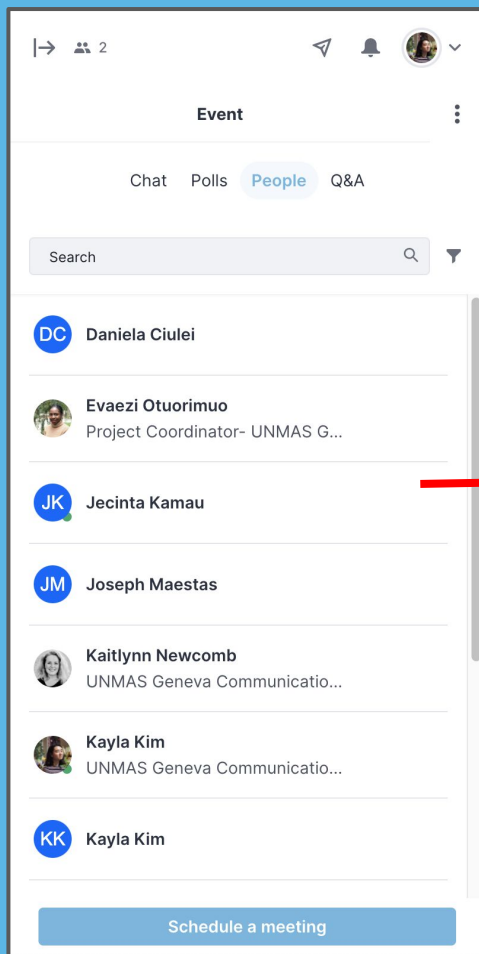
2

Event

Chat Polls People Q&A

Search

DC Daniela Ciulei

Evaezi Otuorimuo
Project Coordinator- UNMAS G...

JK Jecinta Kamau

JM Joseph Maestas

Kaitlynn Newcomb
UNMAS Geneva Communicatio...

Kayla Kim
UNMAS Geneva Communicatio...

KK Kayla Kim

Schedule a meeting